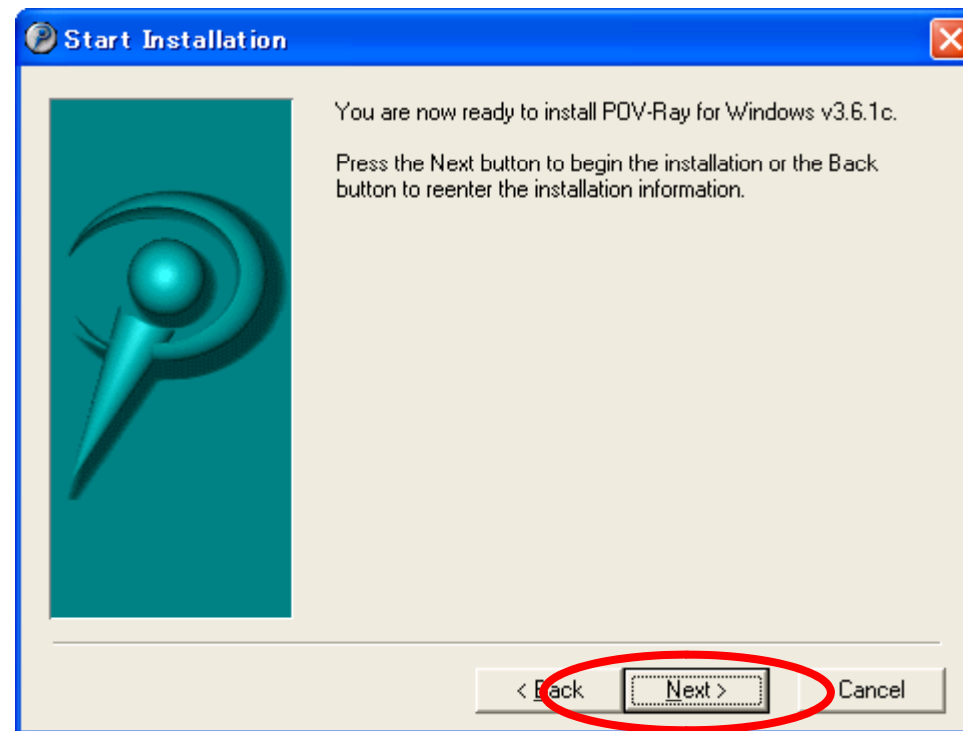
Start Installation

You are now ready to install POV-Ray for Windows v3.6.1c.

Press the Next button to begin the installation or the Back button to reenter the installation information.

< Back

Next >

Cancel